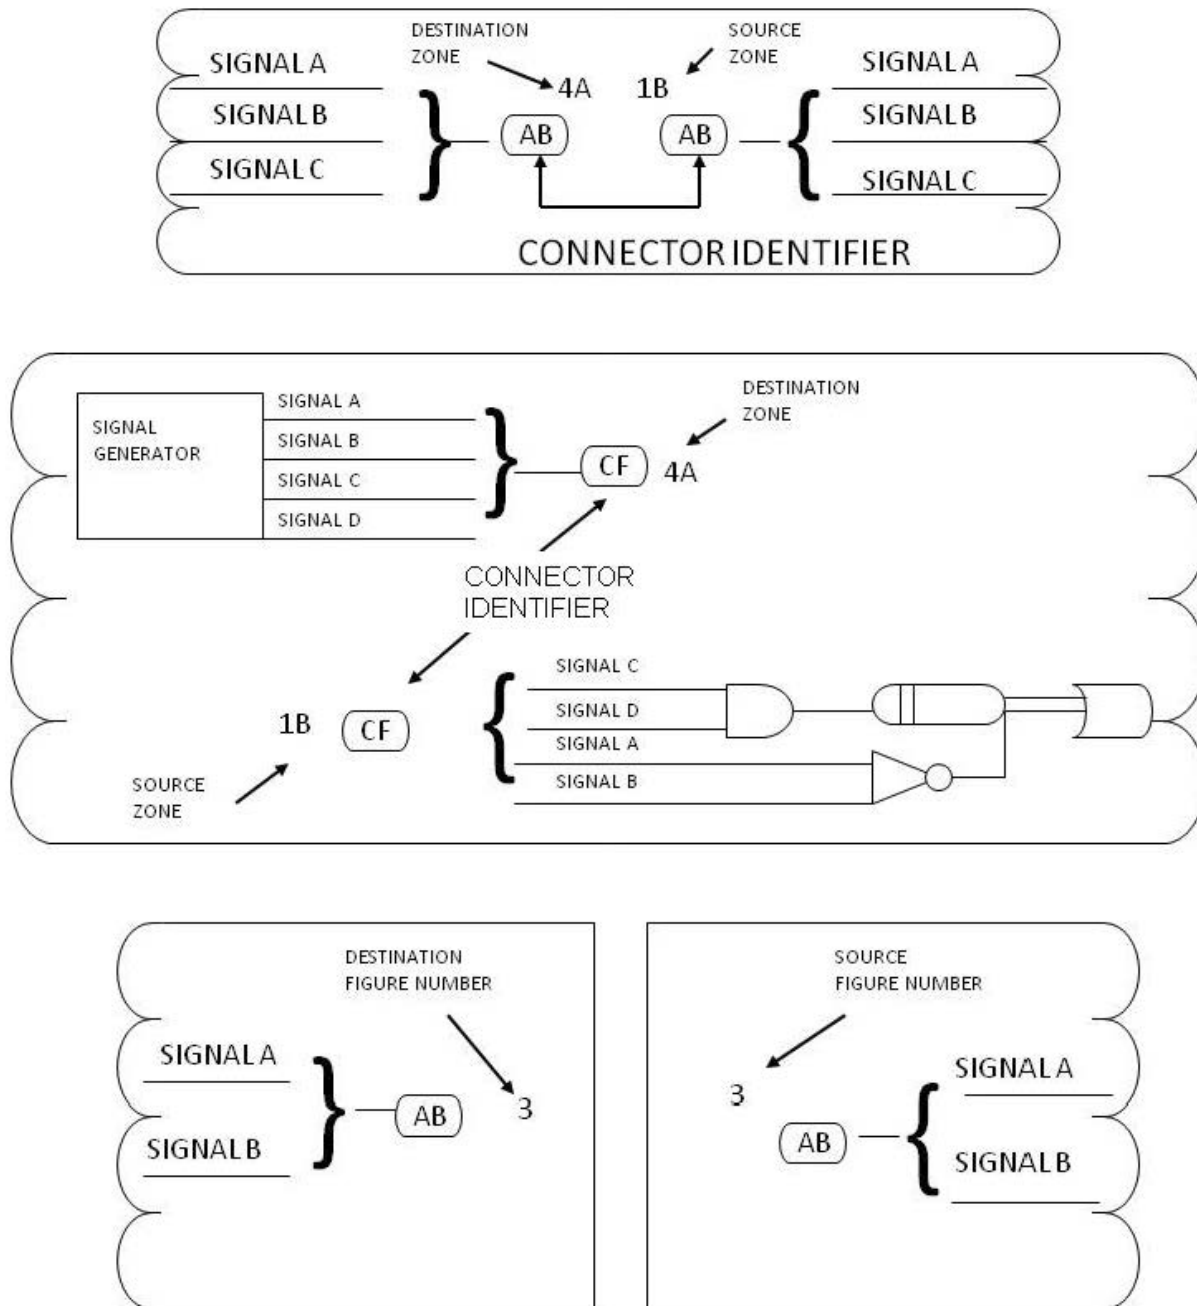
DESTINATION ZONE

SOURCE ZONE

SIGNAL A

SIGNAL B

SIGNAL C

4A

1B

AB

AB

SIGNAL A

SIGNAL B

SIGNAL C

CONNECTOR IDENTIFIER

SIGNAL GENERATOR

SIGNAL A

SIGNAL B

SIGNAL C

SIGNAL D

CF

4A

DESTINATION ZONE

CONNECTOR IDENTIFIER

1B

CF

SOURCE ZONE

SIGNAL C

SIGNAL D

SIGNAL A

SIGNAL B

DESTINATION FIGURE NUMBER

SIGNAL A

SIGNAL B

AB

3

SOURCE FIGURE NUMBER

3

AB

SIGNAL A

SIGNAL B